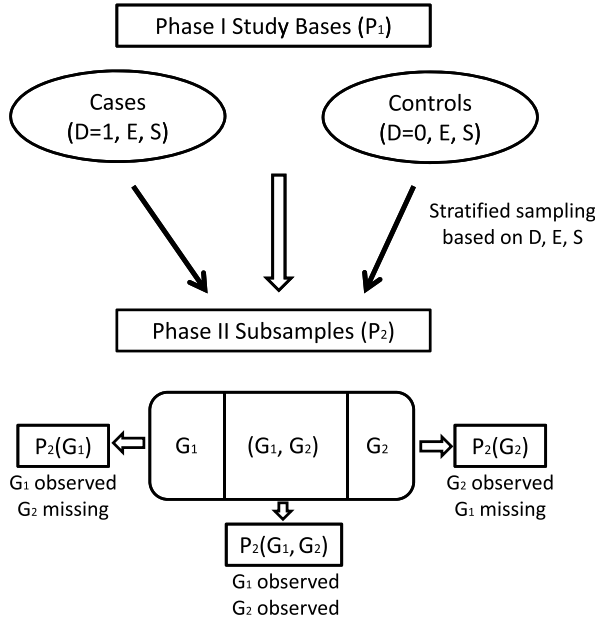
Phase I Study Bases ($P_1$)

Cases
(D=1, E, S)

Controls
(D=0, E, S)

Stratified sampling based on D, E, S

Phase II Subsamples ($P_2$)

$P_2(G_1)$
$G_1$ observed
$G_2$ missing

$G_1$

$(G_1, G_2)$

$G_2$

$P_2(G_2)$
$G_2$ observed
$G_1$ missing

$P_2(G_1, G_2)$
$G_1$ observed
$G_2$ observed